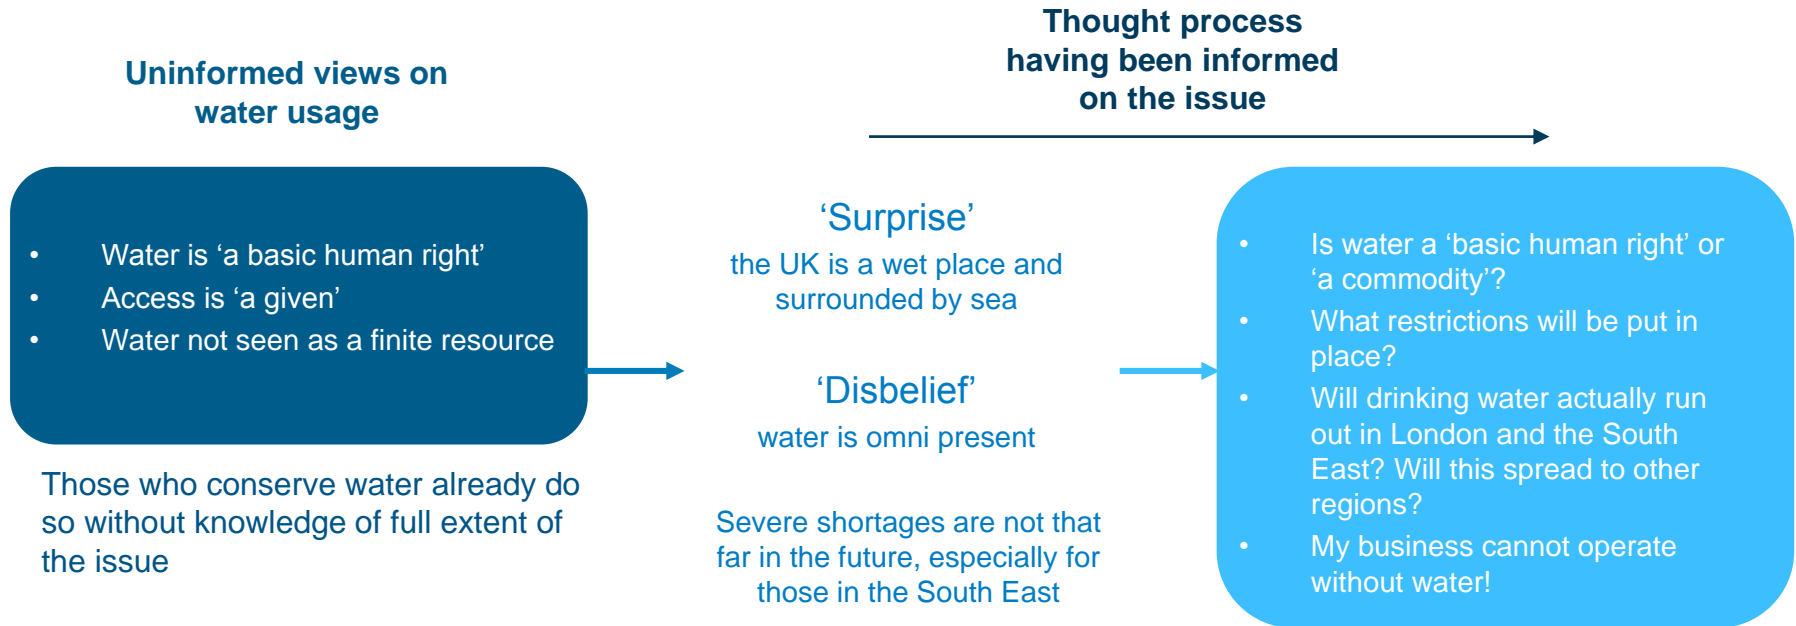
Uninformed views on water usage

Thought process having been informed on the issue

- Water is ‘a basic human right’
- Access is ‘a given’
- Water not seen as a finite resource

Those who conserve water already do so without knowledge of full extent of the issue

‘Surprise’
the UK is a wet place and surrounded by sea

‘Disbelief’
water is omni present

Severe shortages are not that far in the future, especially for those in the South East

- Is water a ‘basic human right’ or ‘a commodity’?
- What restrictions will be put in place?
- Will drinking water actually run out in London and the South East? Will this spread to other regions?
- My business cannot operate without water!